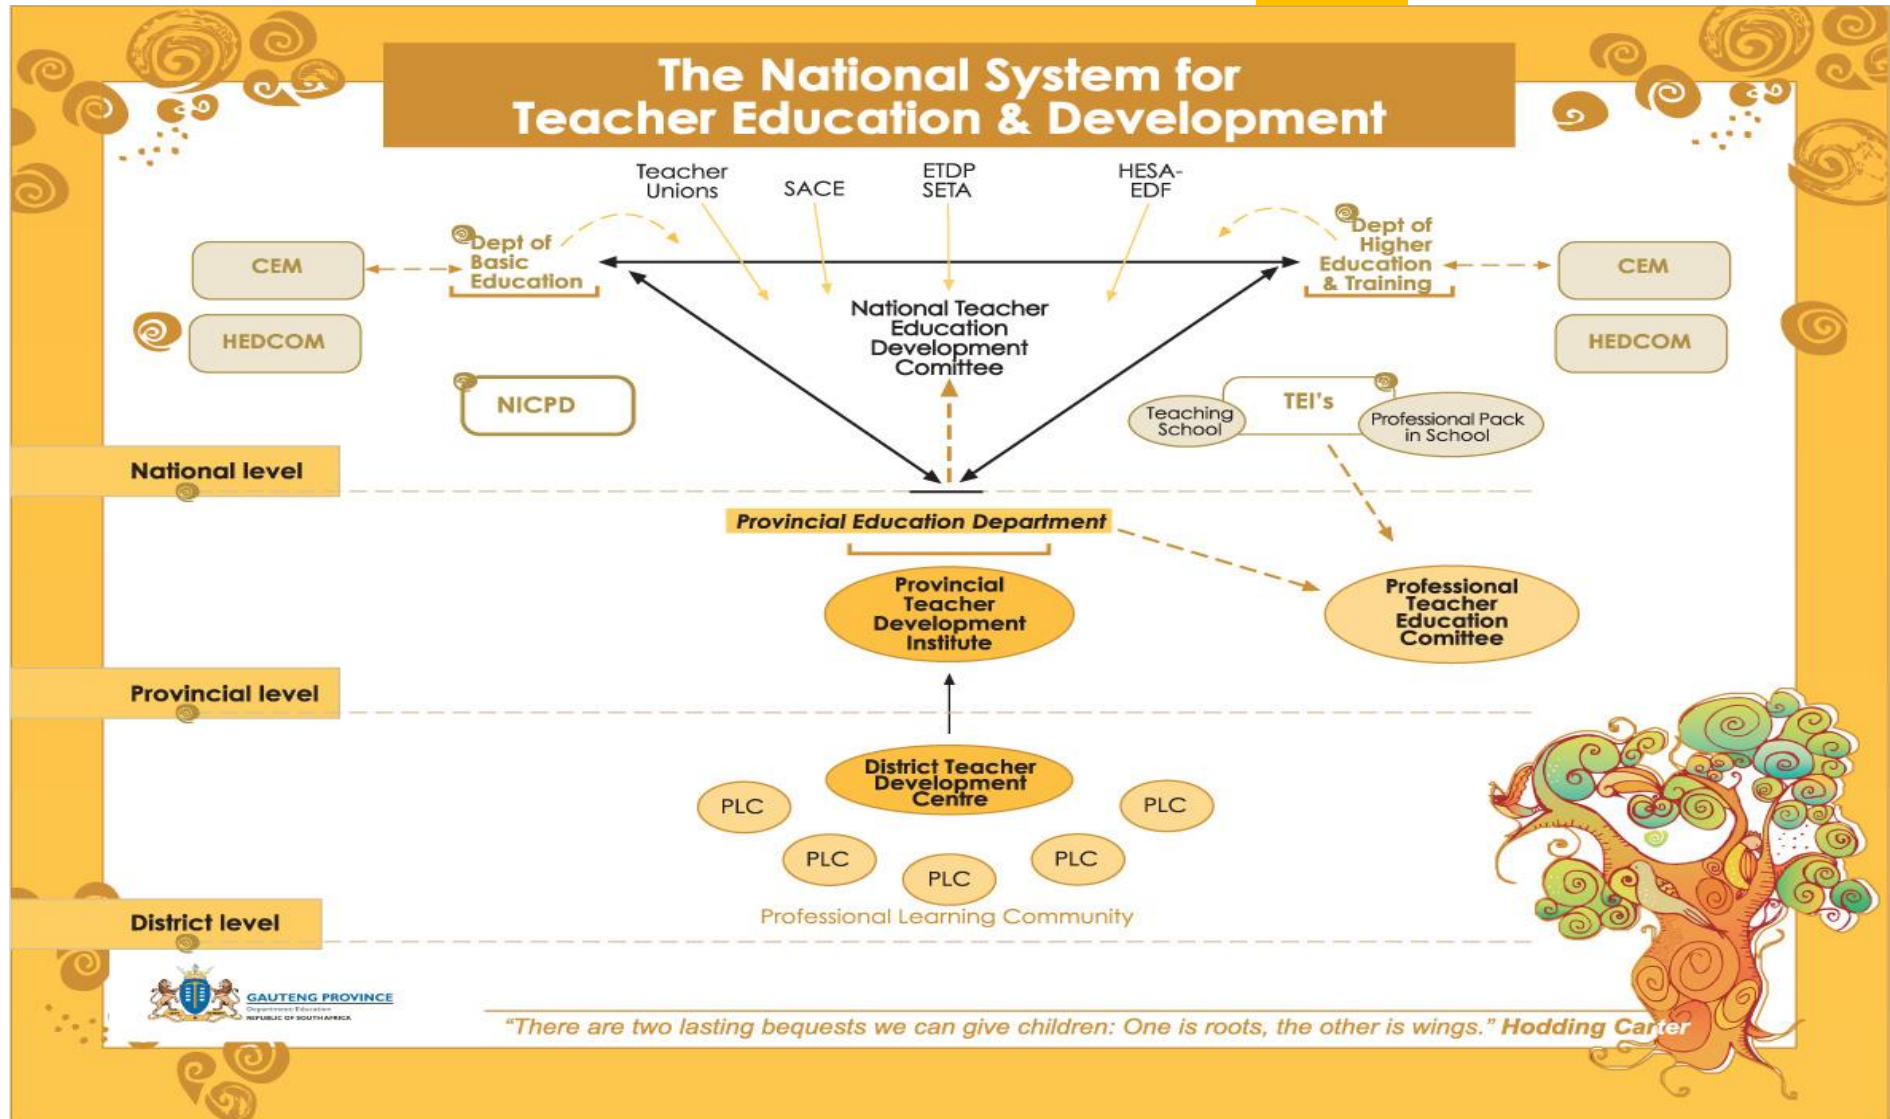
The National System for Teacher Education & Development

Teacher Unions

SACE

ETDP SETA

HESA-EDF

CEM

HEDCOM

Dept of Basic Education

Dept of Higher Education & Training

CEM

HEDCOM

National Teacher Education Development Comittee

NICPD

Teaching School

TEI's

Professional Pack in School

National level

Provincial Education Department

Provincial Teacher Development Institute

Professional Teacher Education Comittee

Provincial level

District Teacher Development Centre

PLC

PLC

PLC

PLC

PLC

Professional Learning Community

District level

GAUTENG PROVINCE
Department: Education
REPUBLIC OF SOUTH AFRICA

"There are two lasting bequests we can give children: One is roots, the other is wings." Hodding Carter